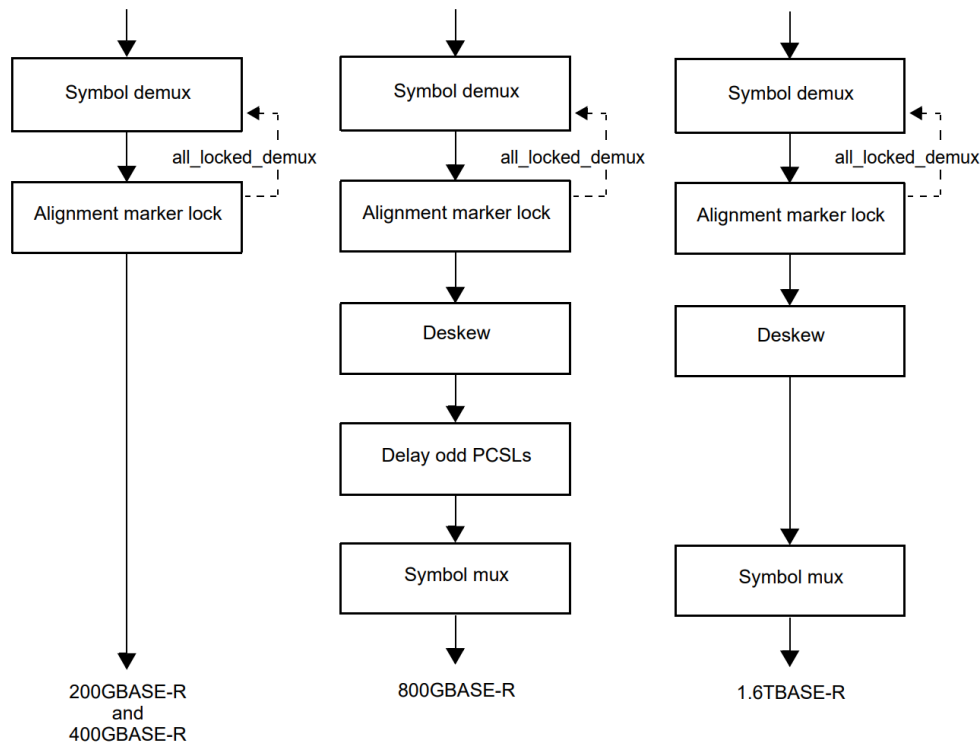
Symbol demux

all_locked_demux

Alignment marker lock

200GBASE-R
and
400GBASE-R

Symbol demux

all_locked_demux

Alignment marker lock

Deskew

Delay odd PCSLs

Symbol mux

800GBASE-R

Symbol demux

all_locked_demux

Alignment marker lock

Deskew

Symbol mux

1.6TBASE-R